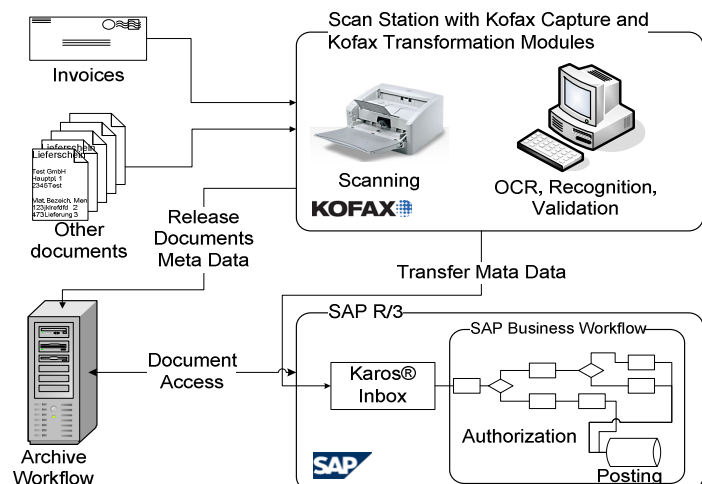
Invoices

Lieferschein
Lieferschein
Test GmbH
Hauptpl. 1
2346Test

Mat. Bezeich. Men
123Kleinteil 2
473Lieferung 3

Other documents

Scan Station with Kofax Capture and Kofax Transformation Modules

Scanning

KOFAX

OCR, Recognition, Validation

Release Documents Meta Data

Transfer Mata Data

SAP R/3

SAP Business Workflow

Document Access

Karos® Inbox

Authorization

Posting

SAP

Archive Workflow